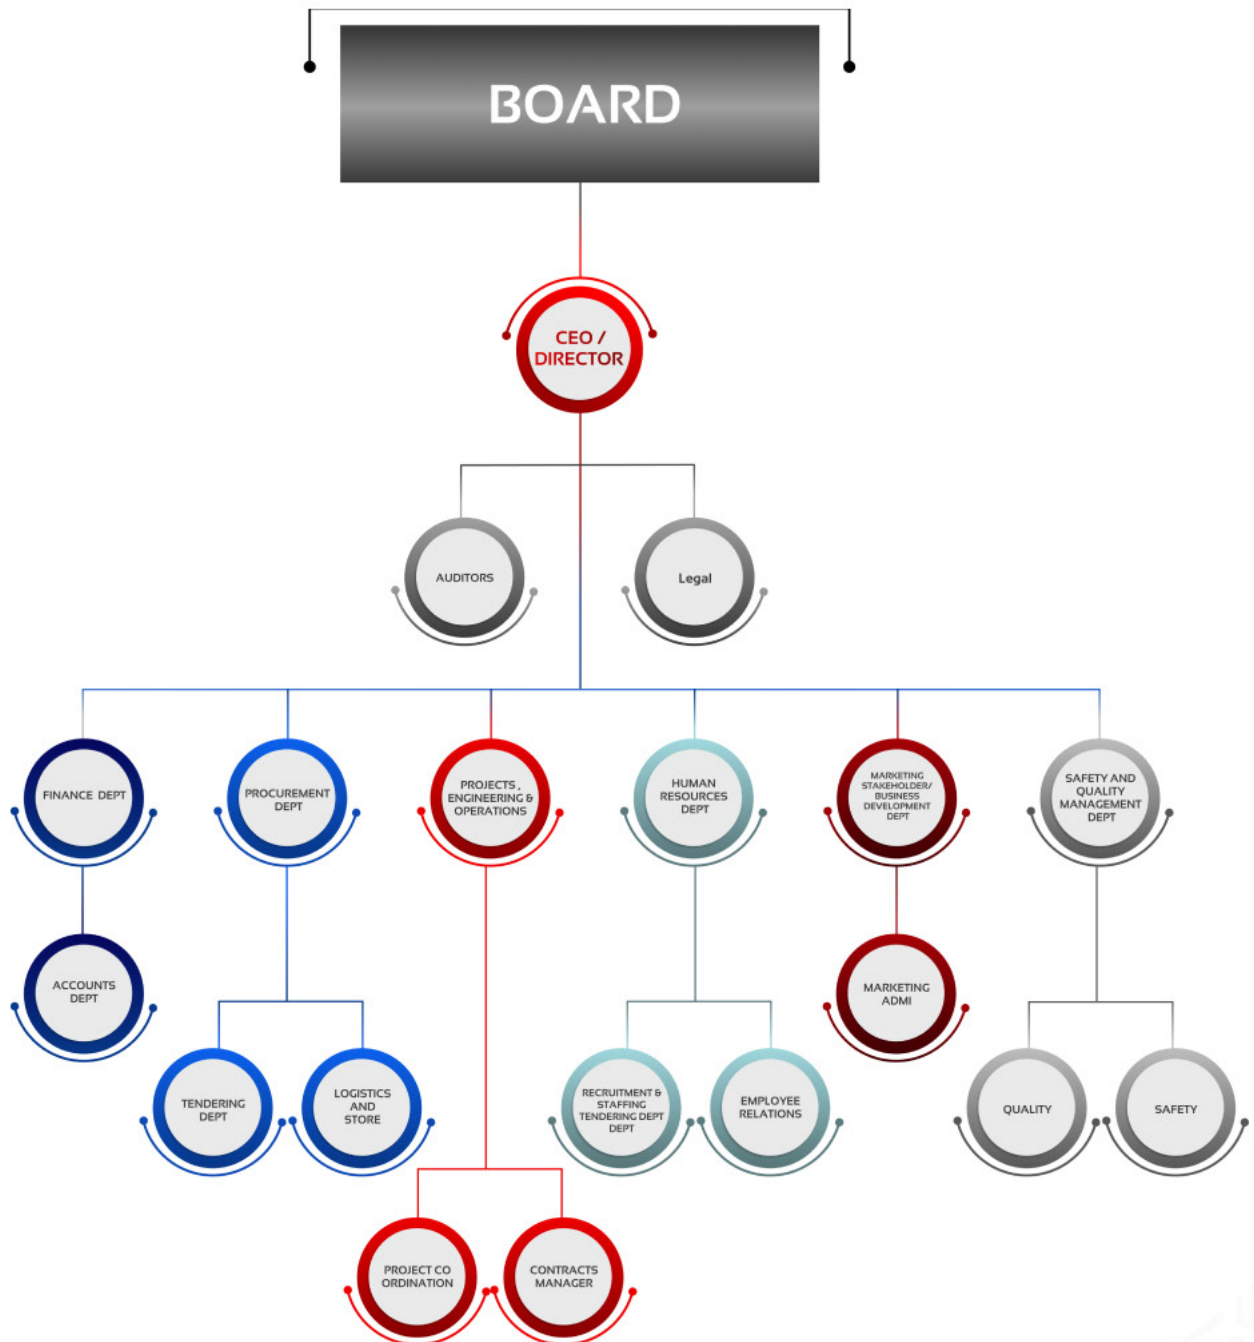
BOARD

CEO / DIRECTOR

AUDITORS

Legal

FINANCE DEPT

PROCUREMENT DEPT

PROJECTS , ENGINEERING & OPERATIONS

HUMAN RESOURCES DEPT

MARKETING STAKEHOLDER/ BUSINESS DEVELOPMENT DEPT

SAFETY AND QUALITY MANAGEMENT DEPT

ACCOUNTS DEPT

MARKETING ADMI

TENDERING DEPT

LOGISTICS AND STORE

RECRUITMENT & STAFFING TENDERING DEPT DEPT

EMPLOYEE RELATIONS

QUALITY

SAFETY

PROJECT CO ORDINATION

CONTRACTS MANAGER